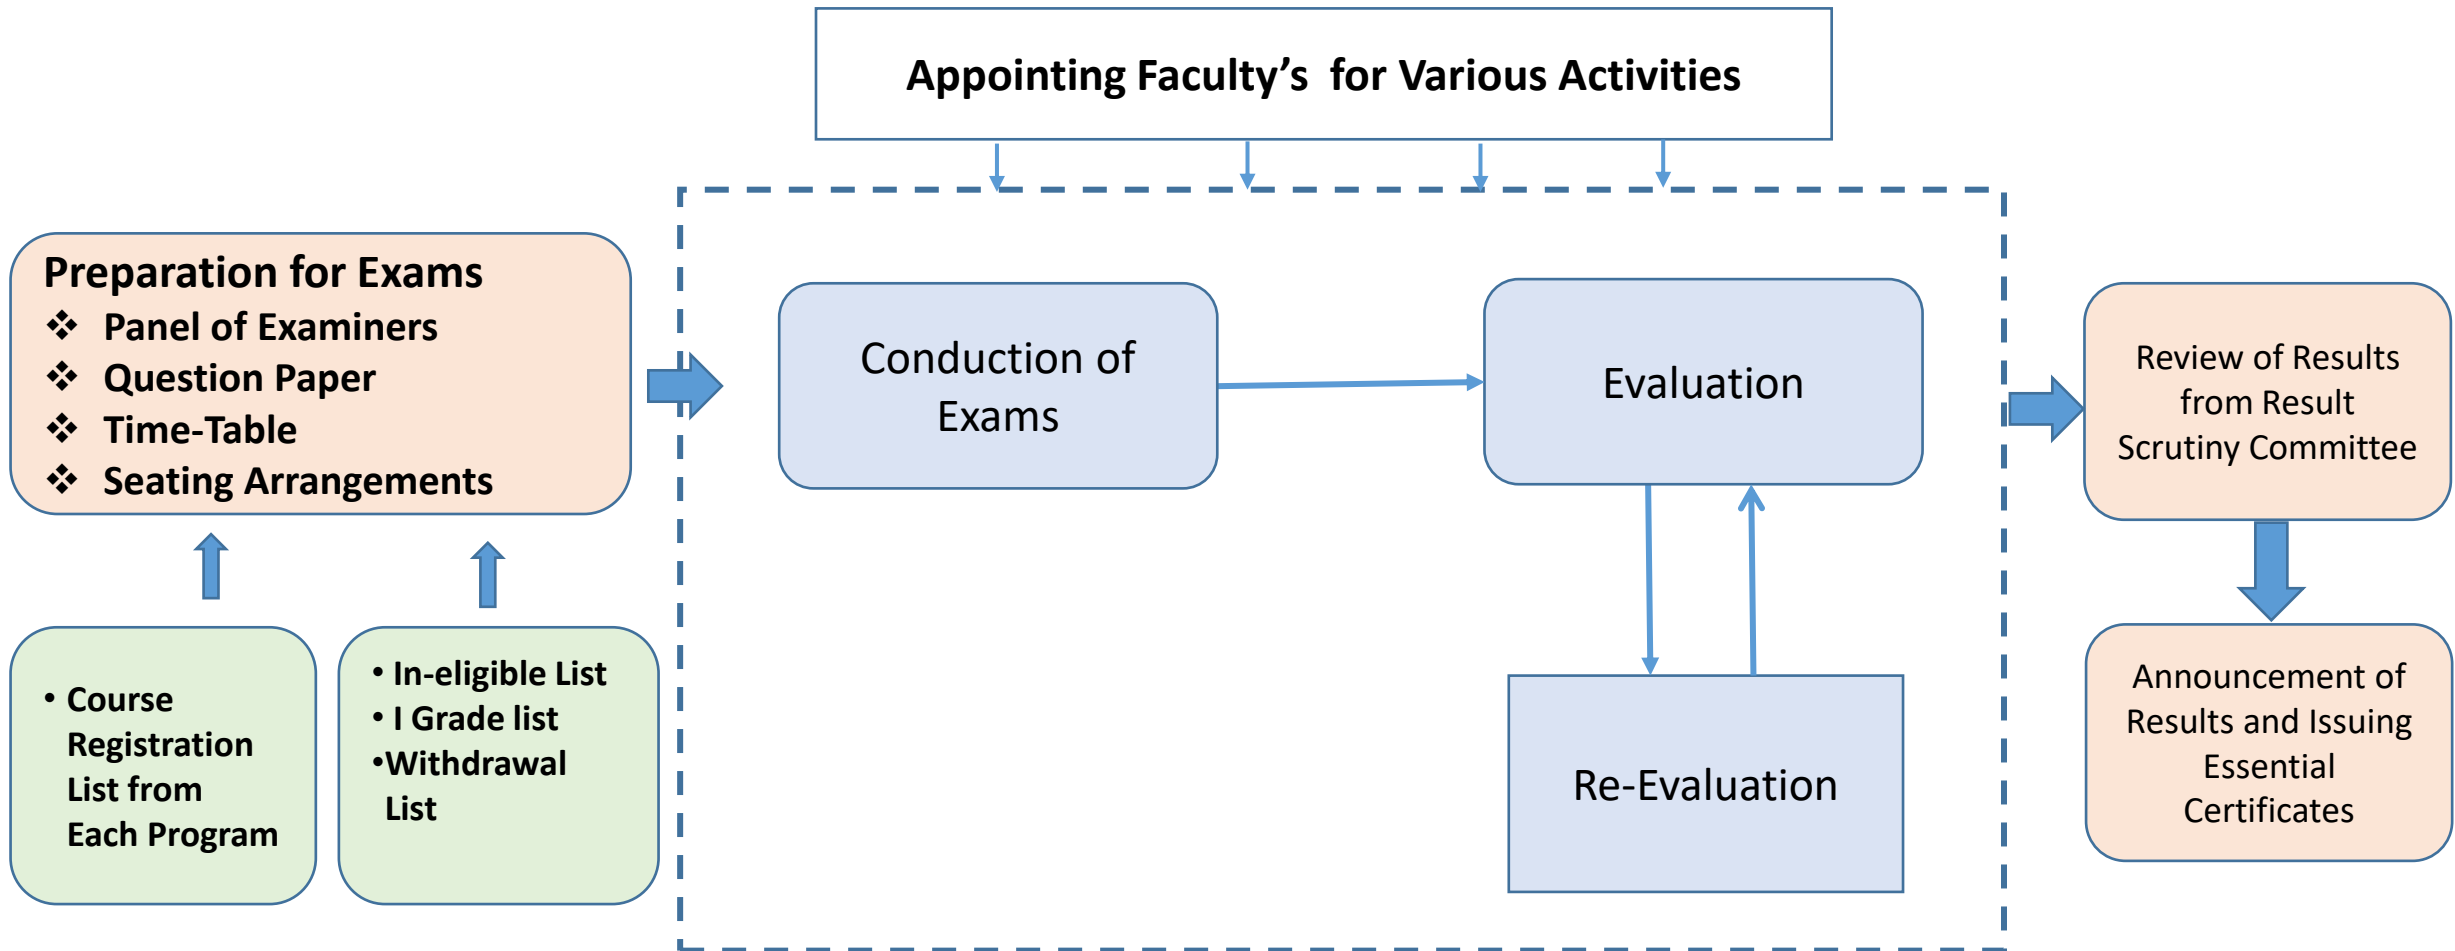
Appointing Faculty’s for Various Activities

Preparation for Exams
❖ Panel of Examiners
❖ Question Paper
❖ Time-Table
❖ Seating Arrangements

• Course Registration List from Each Program

• In-eligible List
• I Grade list
•Withdrawal List

Conduction of Exams

Evaluation

Re-Evaluation

Review of Results from Result Scrutiny Committee

Announcement of Results and Issuing Essential Certificates